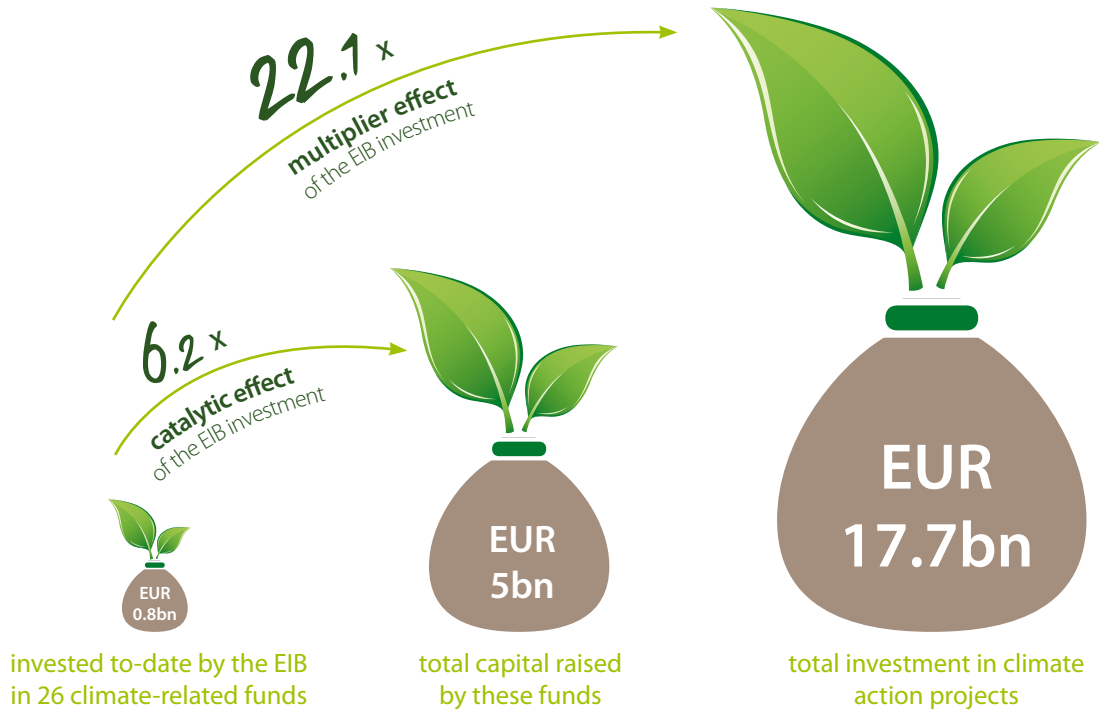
22.1 x
multiplier effect
of the EIB investment

6.2 x
catalytic effect
of the EIB investment

EUR
0.8bn

invested to-date by the EIB in 26 climate-related funds

EUR
5bn

total capital raised by these funds

EUR
17.7bn

total investment in climate action projects